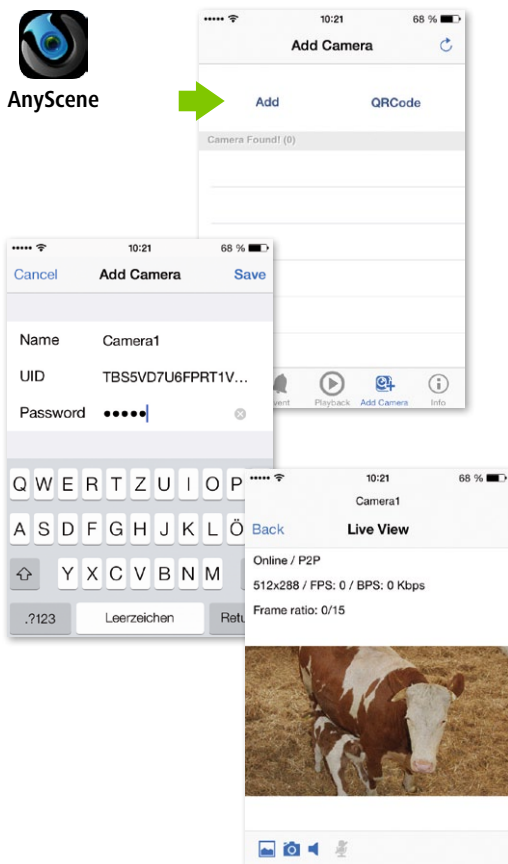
AnyScene

10:21 68 %
Add Camera
Add QRCode
Camera Found! (0)
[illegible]vent Playback Add Camera Info

10:21 68 %
Cancel Add Camera Save
Name Camera1
UID TBS5VD7U6FPRT1V...
Password •••••

Q W E R T Z U I O P
A S D F G H J K L Ö
Y X C V B N M
.?123 Leerzeichen Retu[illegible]

10:21 68 %
Camera1
Back Live View
Online / P2P
512x288 / FPS: 0 / BPS: 0 Kbps
Frame ratio: 0/15